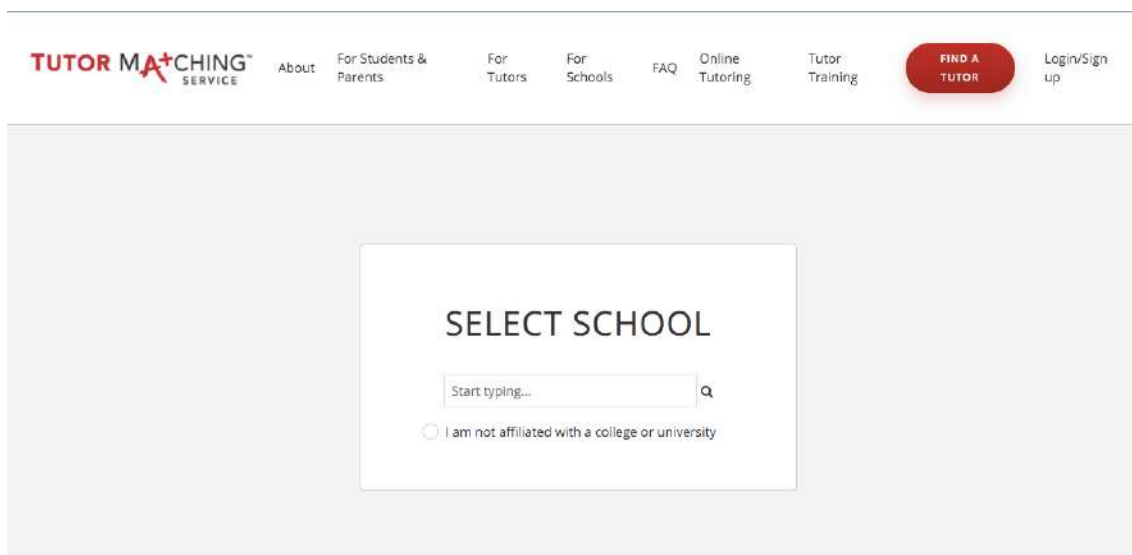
TUTOR MATCHING™ SERVICE

About

For Students & Parents

For Tutors

For Schools

FAQ

Online Tutoring

Tutor Training

FIND A TUTOR

Login/Sign up

SELECT SCHOOL

Start typing...

I am not affiliated with a college or university